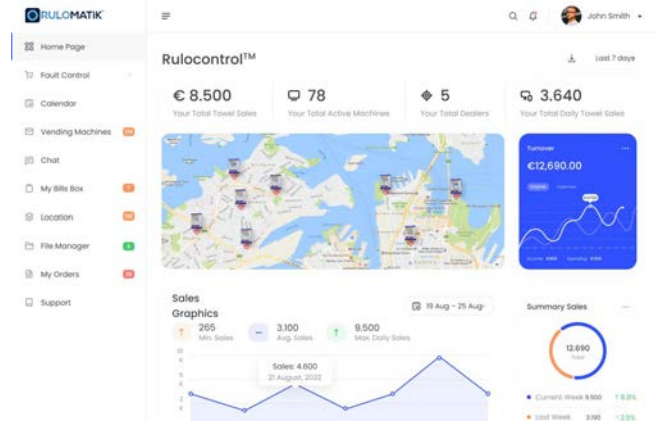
RULOMATIK

Home Page
Fault Control
Calendar
Vending Machines
Chat
My Bills Box
Location
File Manager
My Orders
Support

John Smith

Rulocontrol™

Last 7 days

€ 8.500
Your Total Towel Sales

78
Your Total Active Machines

5
Your Total Dealers

3.640
Your Total Daily Towel Sales

Turnover
€12,690.00

Sales Graphics

19 Aug - 25 Aug

265
Min. Sales

3,100
Avg. Sales

9,500
Max. Daily Sales

Sales: 4.600
21 August, 2022

10
8
6
4
2
0

Summary Sales

12.690
Total

Current Week 9.500 ↑ 5.8%
Last Week 3.190 ↑ 3.9%